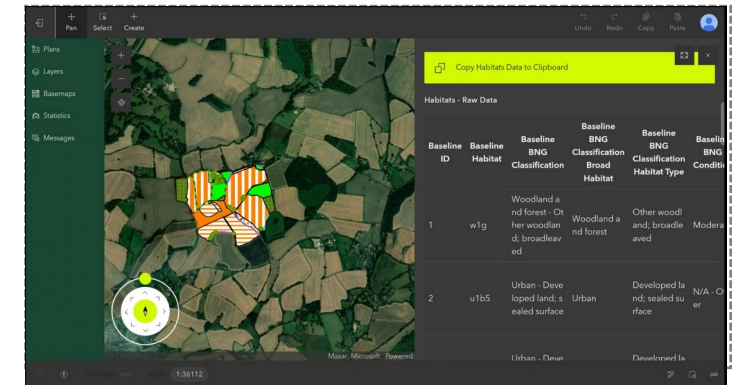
Pan Select Create

Undo Redo Copy Paste

Plans
Layers
Basemaps
Statistics
Messages

Copy Habitats Data to Clipboard

Habitats - Raw Data

| Baseline ID | Baseline Habitat | Baseline BNG Classification | Baseline BNG Classification Broad Habitat | Baseline BNG Classification Habitat Type | Baseline BNG Conditi |
|---|---|---|---|---|---|
| 1 | w1g | Woodland and forest - Other woodland; broadleaved | Woodland and forest | Other woodland; broadleaved | Modera |
| 2 | u1b5 | Urban - Developed land; sealed surface | Urban | Developed land; sealed surface | N/A - Oer |
| | | Urban - Deve | | Developed la | |

Maxar, Microsoft Powered

1:36112